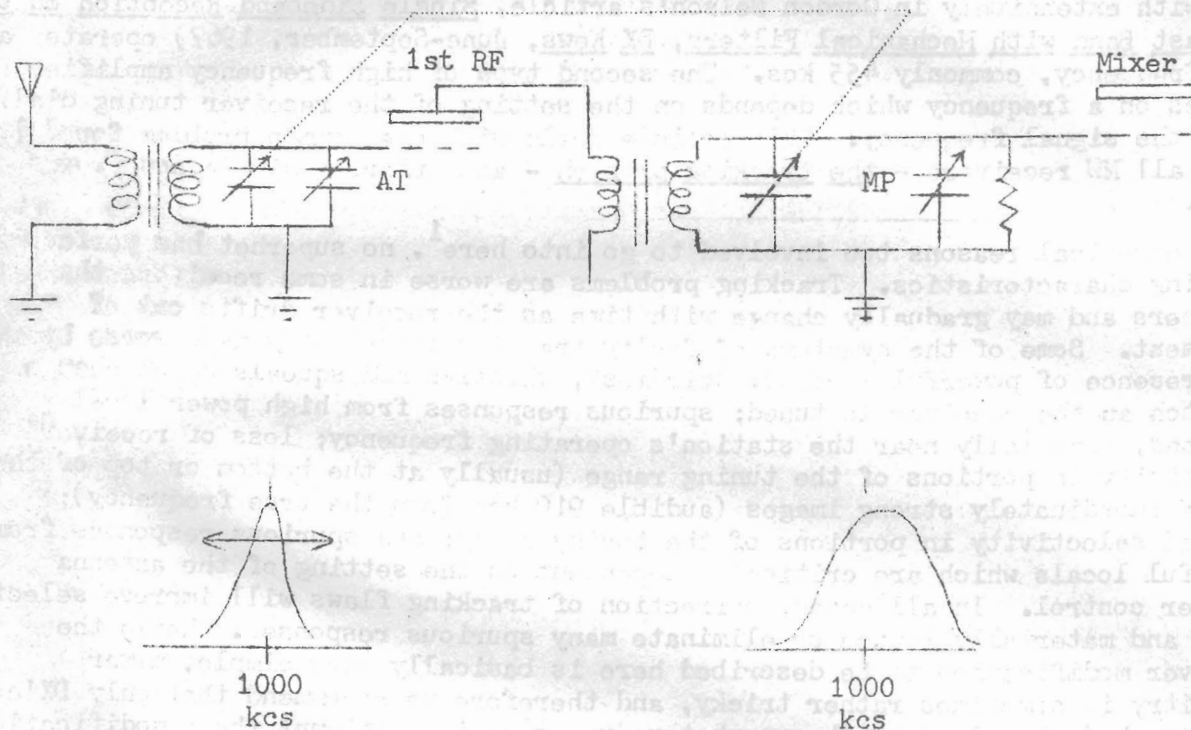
with extensively in these columns/articles. Simple improved reception on a most from with Mechanical Filters, FX News, June-September, 1967; operate at a frequency, commonly 455 Kcs. The second type of high frequency amplifier on a frequency which depends on the setting of the receiver tuning dial, to signal frequency. all MW receivers

1st RF

Mixer

AT

MP

reasons too involved to go into here, no superhet has perfect characteristics. Tracking problems are worse in some receivers than others and may gradually change with time as the receiver shifts out of adjustment. Some of the symptoms of

presence of powerful locals: spurious responses from high power stations such as the one being tuned; spurious responses from local stations, especially near the station's operating frequency; loss of receiver sensitivity in portions of the tuning range (usually at the bottom or top of the band); unfortunately strong images (audible 910 kcs from the true frequency); poor selectivity in portions of the band; spurious responses from powerful locals which are critically dependent on the setting of the antenna trimmer control. In all cases, correction of tracking flaws will improve selectivity and materially help to eliminate many spurious responses. Making the receiver modification to be described here is basically simple, though ability is somewhat tricky, and therefore

1000 kcs

1000 kcs